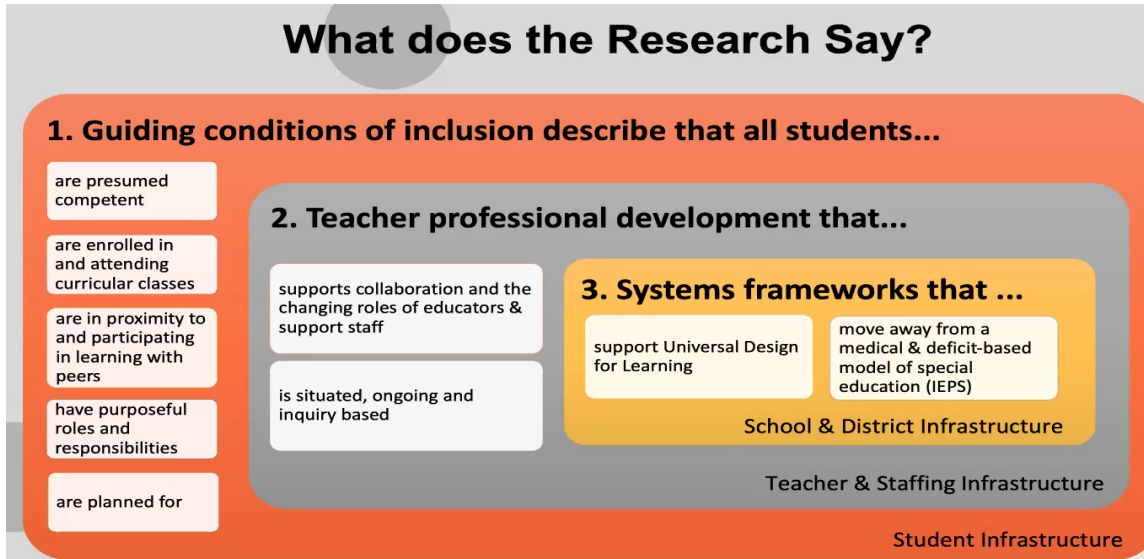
What does the Research Say?

1. Guiding conditions of inclusion describe that all students...

are presumed competent

are enrolled in and attending curricular classes

are in proximity to and participating in learning with peers

have purposeful roles and responsibilities

are planned for

2. Teacher professional development that...

supports collaboration and the changing roles of educators & support staff

is situated, ongoing and inquiry based

3. Systems frameworks that ...

support Universal Design for Learning

move away from a medical & deficit-based model of special education (IEPS)

School & District Infrastructure

Teacher & Staffing Infrastructure

Student Infrastructure